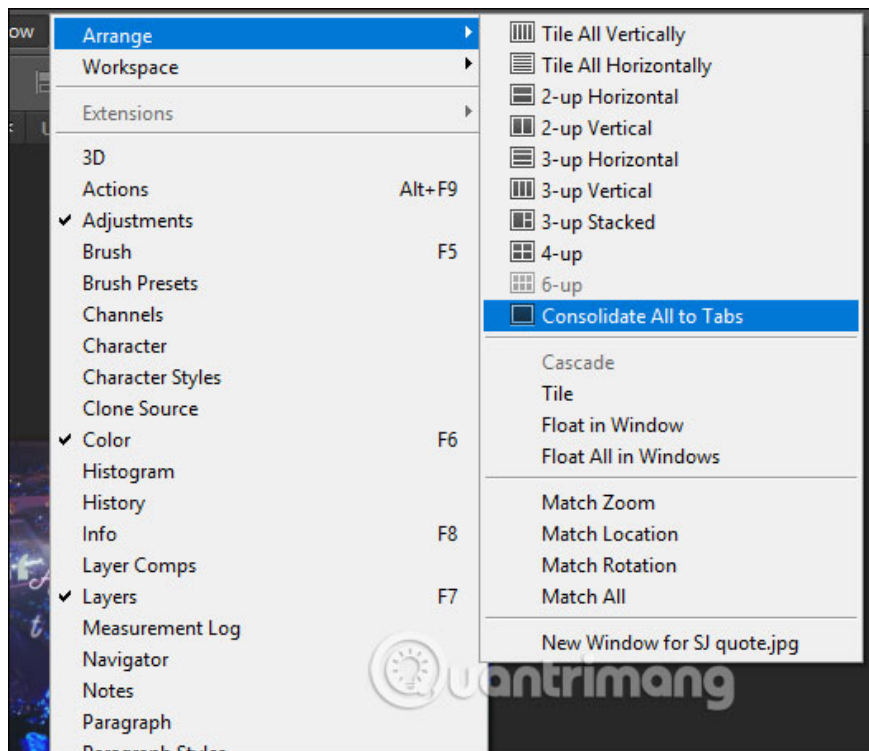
ow

Arrange
Workspace

Extensions

3D
Actions Alt+F9
✔ Adjustments
Brush F5
Brush Presets
Channels
Character
Character Styles
Clone Source
✔ Color F6
Histogram
History
Info F8
Layer Comps
✔ Layers F7
Measurement Log
Navigator
Notes
Paragraph
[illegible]

Tile All Vertically
Tile All Horizontally
2-up Horizontal
2-up Vertical
3-up Horizontal
3-up Vertical
3-up Stacked
4-up
6-up
Consolidate All to Tabs

Cascade
Tile
Float in Window
Float All in Windows

Match Zoom
Match Location
Match Rotation
Match All

New Window for SJ quote.jpg

Quantrimang